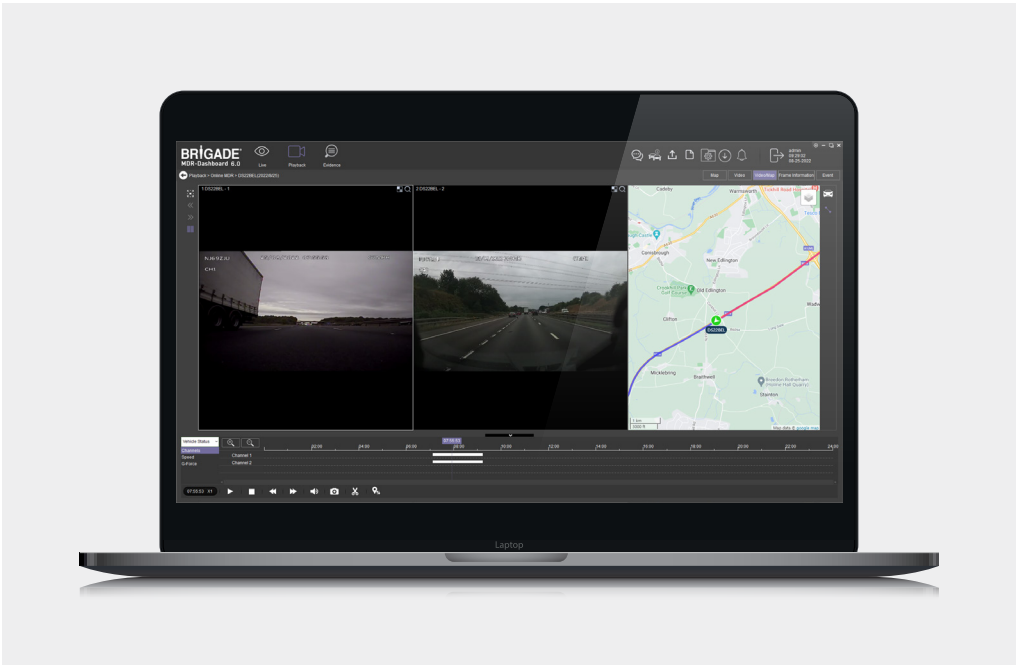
BRIGADE
MDR-Dashboard 6.0

Live

Playback

Evidence

admin

Playback > Online MDR > DS2286L(20220825)

Map

Video

Video/Map

Frame Information

Event

1 DS2286L - 1

2 DS2286L - 2

CH1

Carlby

Warmsworth

Conisbrough

New Edlington

Old Edlington

Clifton

DS2286L

Micklebring

Braithwell

Stainton

Vehicle Status

Channels

Speed

G-Force

Channel 1

Channel 2

02:00

04:00

06:00

08:00

10:00

12:00

14:00

16:00

18:00

20:00

22:00

24:00

07:55:53

X1

Laptop